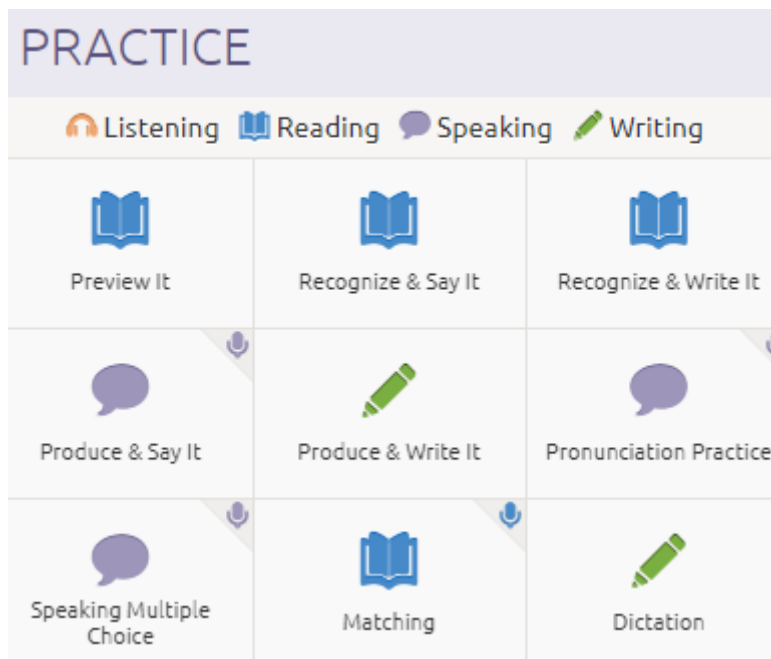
PRACTICE

Listening Reading Speaking Writing

| Preview It | Recognize & Say It | Recognize & Write It |
|---|---|---|
| Produce & Say It | Produce & Write It | Pronunciation Practice |
| Speaking Multiple Choice | Matching | Dictation |